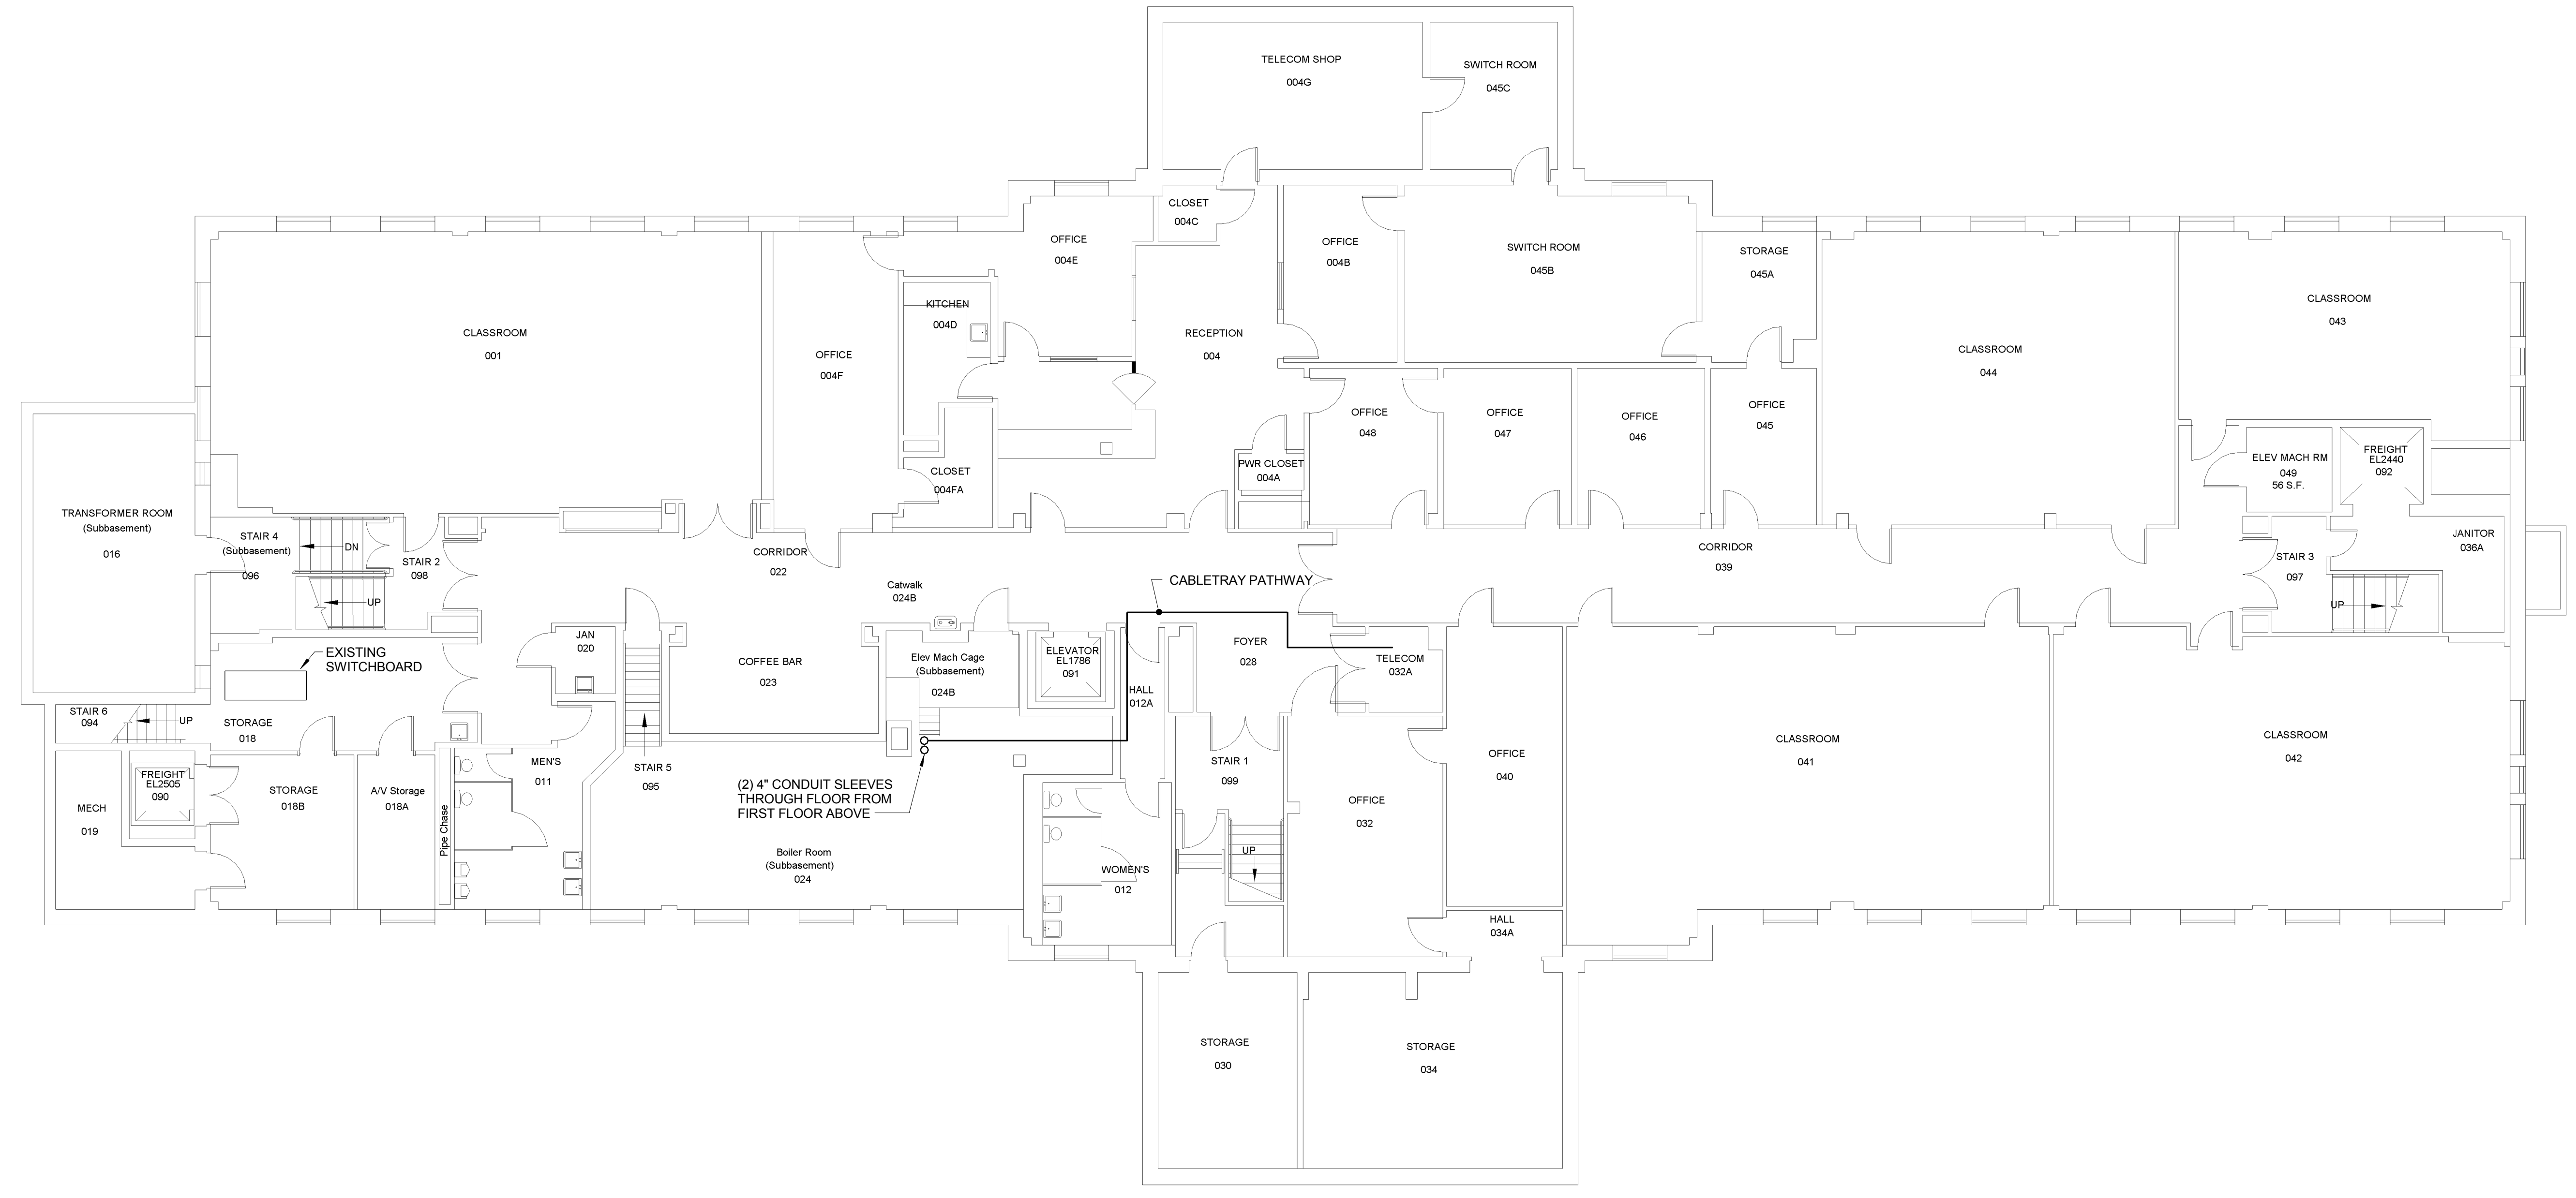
TELECOM SHOP
004G

SWITCH ROOM
045C

CLOSET
004C

OFFICE
004E

OFFICE
004B

SWITCH ROOM
045B

STORAGE
045A

CLASSROOM
043

CLASSROOM
001

KITCHEN
004D

RECEPTION
004

OFFICE
004F

CLASSROOM
044

OFFICE
048

OFFICE
047

OFFICE
046

OFFICE
045

PWR CLOSET
004A

CLOSET
004FA

ELEV MACH RM
049
56 S.F.

FREIGHT
EL2440
092

TRANSFORMER ROOM
(Subbasement)
016

STAIR 4
(Subbasement)
096

DN

STAIR 2
098

CORRIDOR
022

CORRIDOR
039

JANITOR
036A

STAIR 3
097

UP

Catwalk
024B

CABLETRAY PATHWAY

UP

JAN
020

EXISTING
SWITCHBOARD

COFFEE BAR
023

Elev Mach Cage
(Subbasement)
024B

ELEVATOR
EL1786
091

FOYER
028

TELECOM
032A

HALL
012A

STAIR 6
094

UP

STORAGE
018

MEN'S
011

STAIR 5
095

STAIR 1
099

OFFICE
040

CLASSROOM
041

CLASSROOM
042

FREIGHT
EL2505
090

MECH
019

STORAGE
018B

A/V Storage
018A

Pipe Chase

(2) 4" CONDUIT SLEEVES
THROUGH FLOOR FROM
FIRST FLOOR ABOVE

OFFICE
032

UP

Boiler Room
(Subbasement)
024

WOMEN'S
012

HALL
034A

STORAGE
030

STORAGE
034